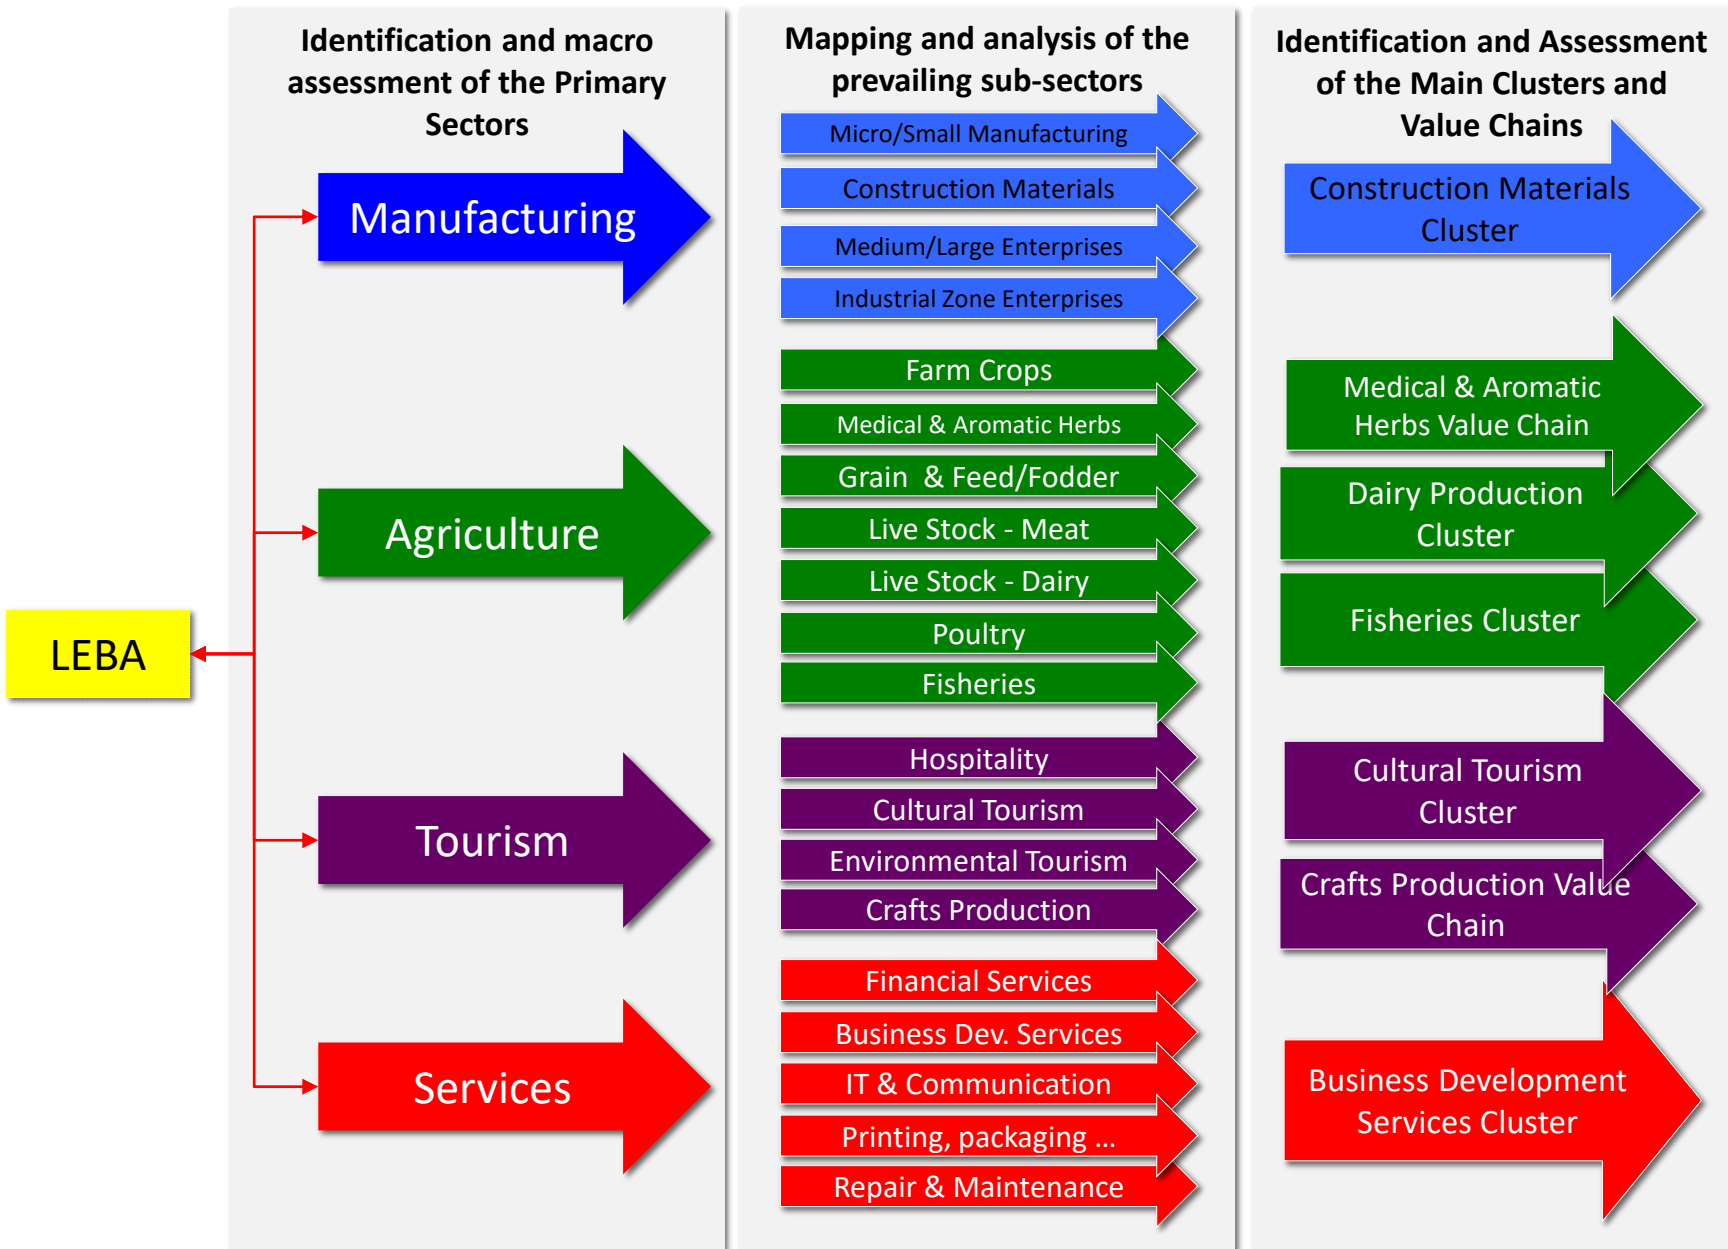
Identification and macro assessment of the Primary Sectors

Manufacturing

Agriculture

Tourism

Services

LEBA

Mapping and analysis of the prevailing sub-sectors

Micro/Small Manufacturing

Construction Materials

Medium/Large Enterprises

Industrial Zone Enterprises

Farm Crops

Medical & Aromatic Herbs

Grain & Feed/Fodder

Live Stock - Meat

Live Stock - Dairy

Poultry

Fisheries

Hospitality

Cultural Tourism

Environmental Tourism

Crafts Production

Financial Services

Business Dev. Services

IT & Communication

Printing, packaging ...

Repair & Maintenance

Identification and Assessment of the Main Clusters and Value Chains

Construction Materials Cluster

Medical & Aromatic Herbs Value Chain

Dairy Production Cluster

Fisheries Cluster

Cultural Tourism Cluster

Crafts Production Value Chain

Business Development Services Cluster